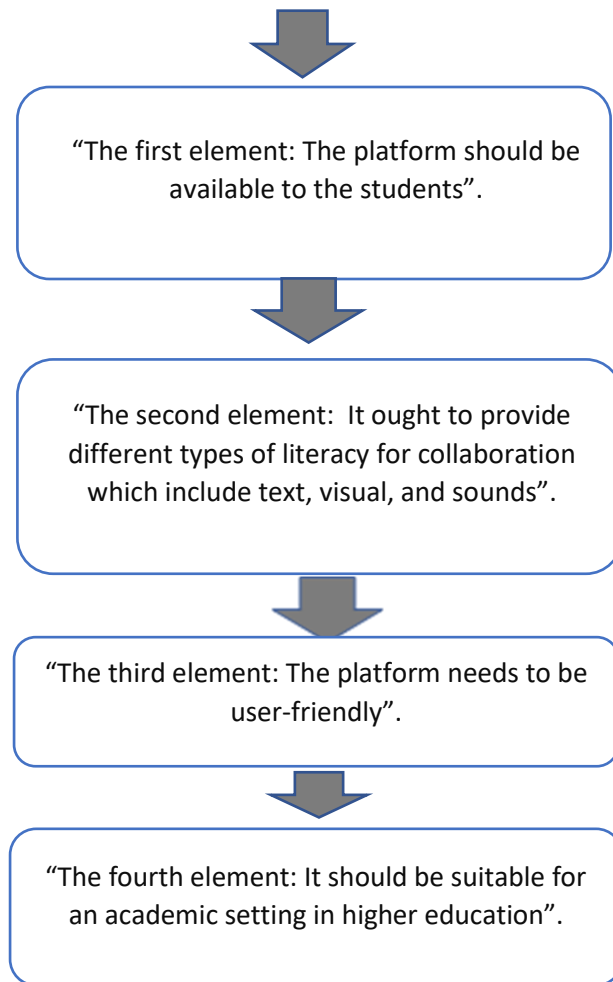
“The first element: The platform should be available to the students”.

“The second element: It ought to provide different types of literacy for collaboration which include text, visual, and sounds”.

“The third element: The platform needs to be user-friendly”.

“The fourth element: It should be suitable for an academic setting in higher education”.